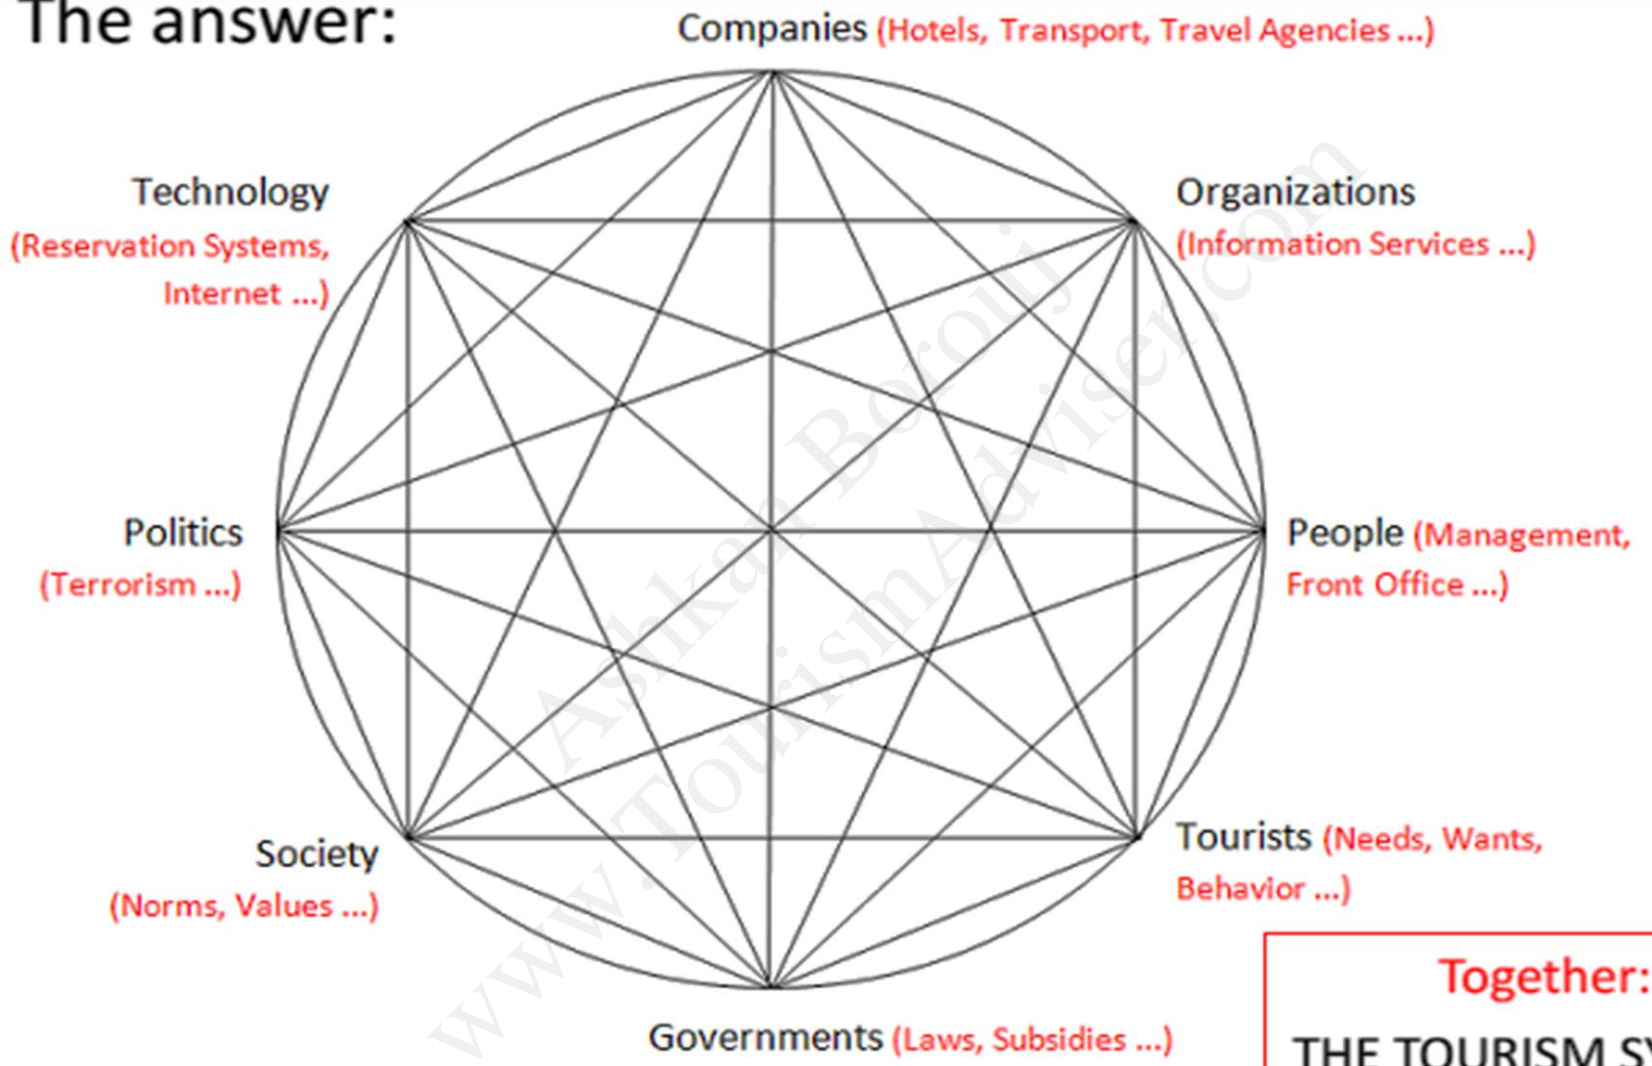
The answer:

Companies (Hotels, Transport, Travel Agencies ...)

Technology (Reservation Systems, Internet ...)

Organizations (Information Services ...)

Politics (Terrorism ...)

People (Management, Front Office ...)

Society (Norms, Values ...)

Tourists (Needs, Wants, Behavior ...)

Governments (Laws, Subsidies ...)

Askan Borouj www.TourismAdviser.com

Together:
THE TOURISM S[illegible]